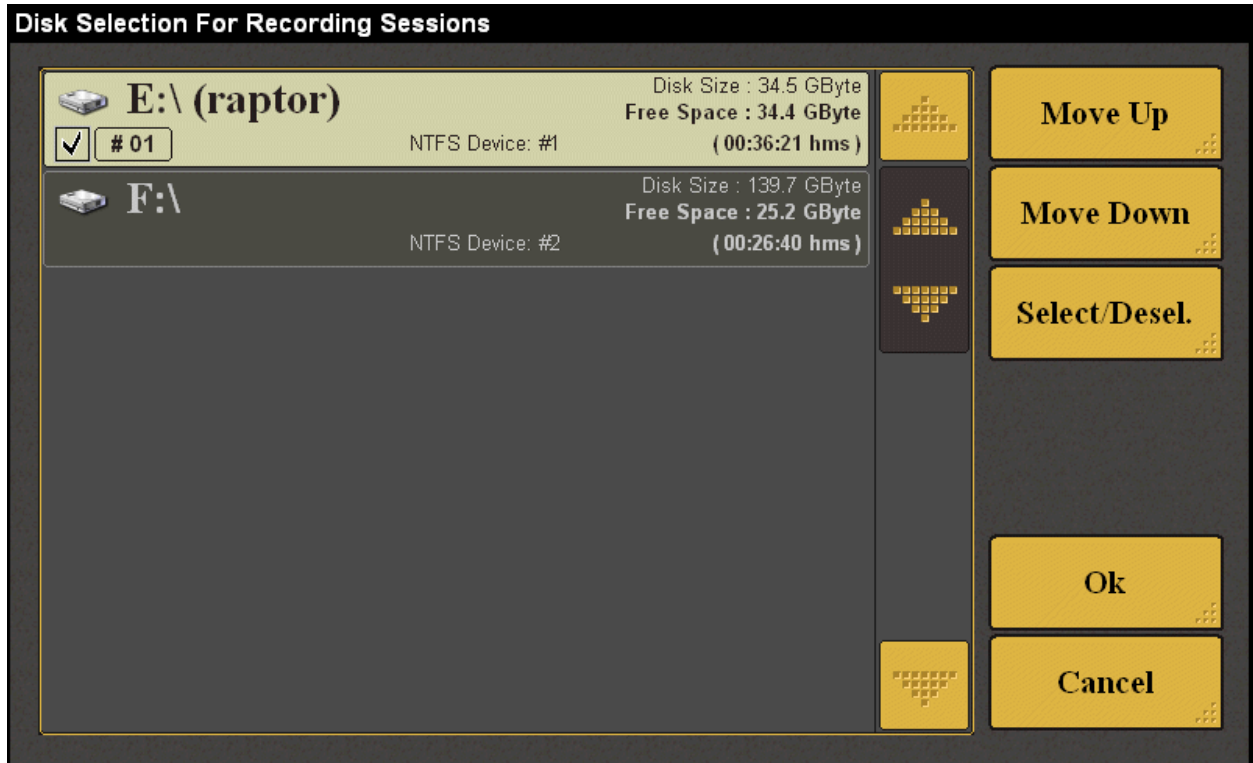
Disk Selection For Recording Sessions

E:\ (raptor)
# 01
Disk Size : 34.5 GByte
Free Space : 34.4 GByte
NTFS Device: #1
( 00:36:21 hms )

F:\
Disk Size : 139.7 GByte
Free Space : 25.2 GByte
NTFS Device: #2
( 00:26:40 hms )

Move Up
Move Down
Select/Desel.
Ok
Cancel